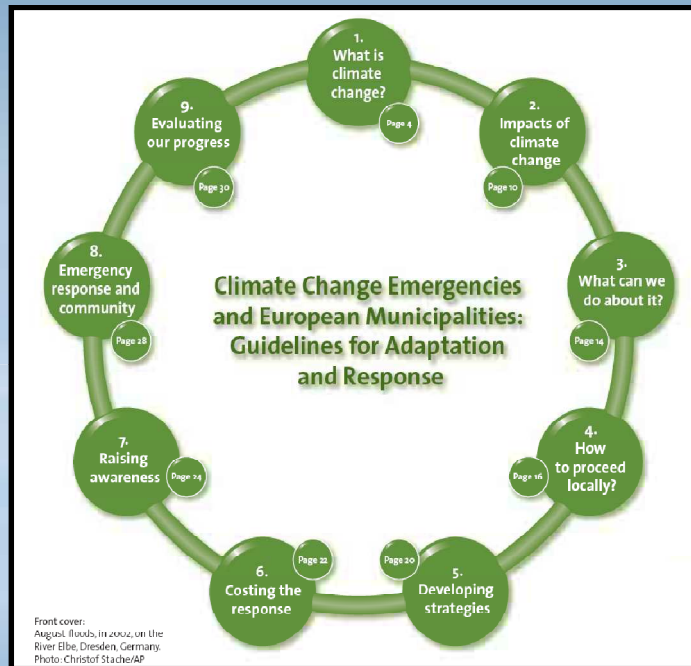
1.
What is climate change?
Page 4

2.
Impacts of climate change
Page 10

3.
What can we do about it?
Page 14

4.
How to proceed locally?
Page 16

5.
Developing strategies
Page 20

6.
Costing the response
Page 22

7.
Raising awareness
Page 24

8.
Emergency response and community
Page 28

9.
Evaluating our progress
Page 30

Climate Change Emergencies and European Municipalities: Guidelines for Adaptation and Response

Front cover:
August floods, in 2002, on the River Elbe, Dresden, Germany.
Photo: Christof Stache/AP